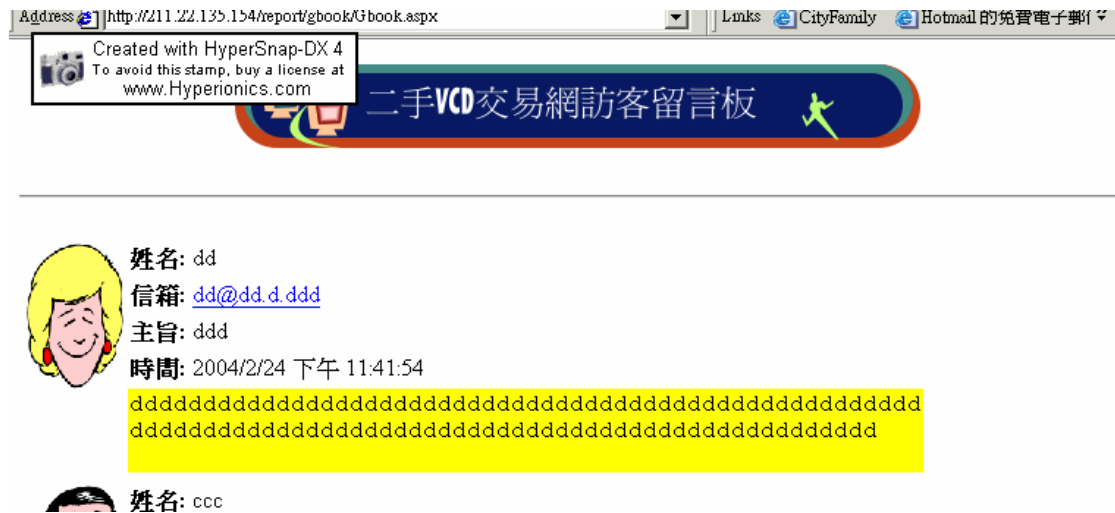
Address http://211.22.135.154/report/gbook/Gbook.aspx

Links CityFamily Hotmail 的免費電子郵

Created with HyperSnap-DX 4
To avoid this stamp, buy a license at
www.Hyperionics.com

二手VCD交易網訪客留言板

姓名: dd
信箱: dd@dd.d.ddd
主旨: ddd
時間: 2004/2/24 下午 11:41:54
dddddddddddddddddddddddddddddddddddddddddddddddddd dddddddddddddddddddddddddddddddddddddddddddddd

姓名: ccc